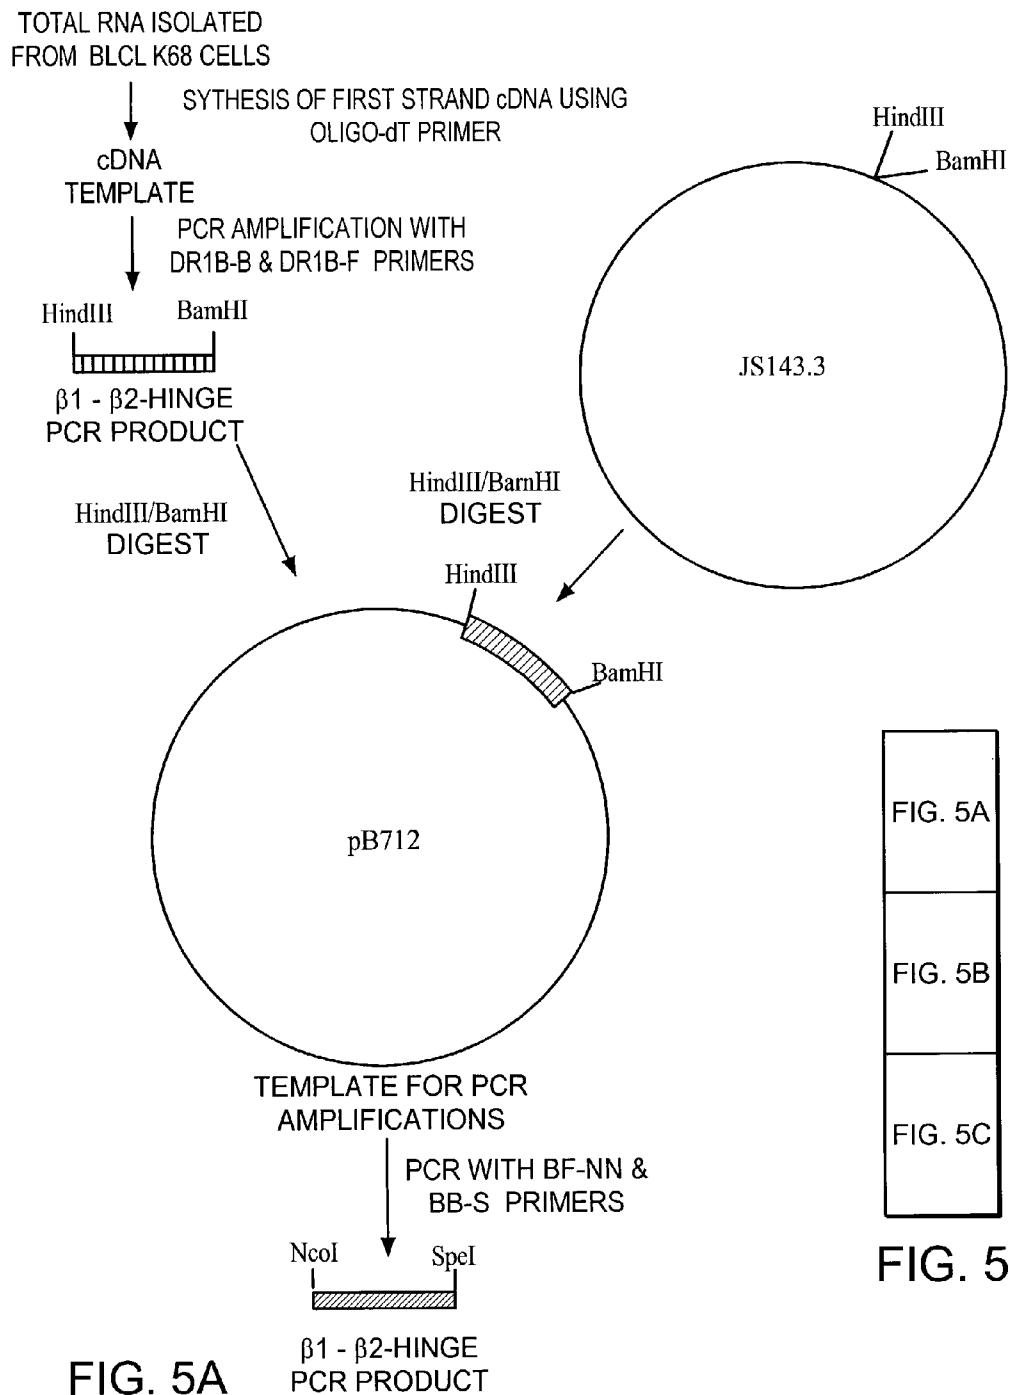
TOTAL RNA ISOLATED FROM BLCL K68 CELLS

SYTHESIS OF FIRST STRAND cDNA USING OLIGO-dT PRIMER

cDNA TEMPLATE

PCR AMPLIFICATION WITH DR1B-B & DR1B-F PRIMERS

HindIII BamHI

$\beta$1 - $\beta$2-HINGE PCR PRODUCT

HindIII/BamHI DIGEST

HindIII

BamHI

JS143.3

HindIII/BamHI DIGEST

HindIII

BamHI

pB712

TEMPLATE FOR PCR AMPLIFICATIONS

PCR WITH BF-NN & BB-S PRIMERS

NcoI SpeI

$\beta$1 - $\beta$2-HINGE PCR PRODUCT

FIG. 5A

| FIG. 5A |
|---|
| FIG. 5B |
| FIG. 5C |

FIG. 5